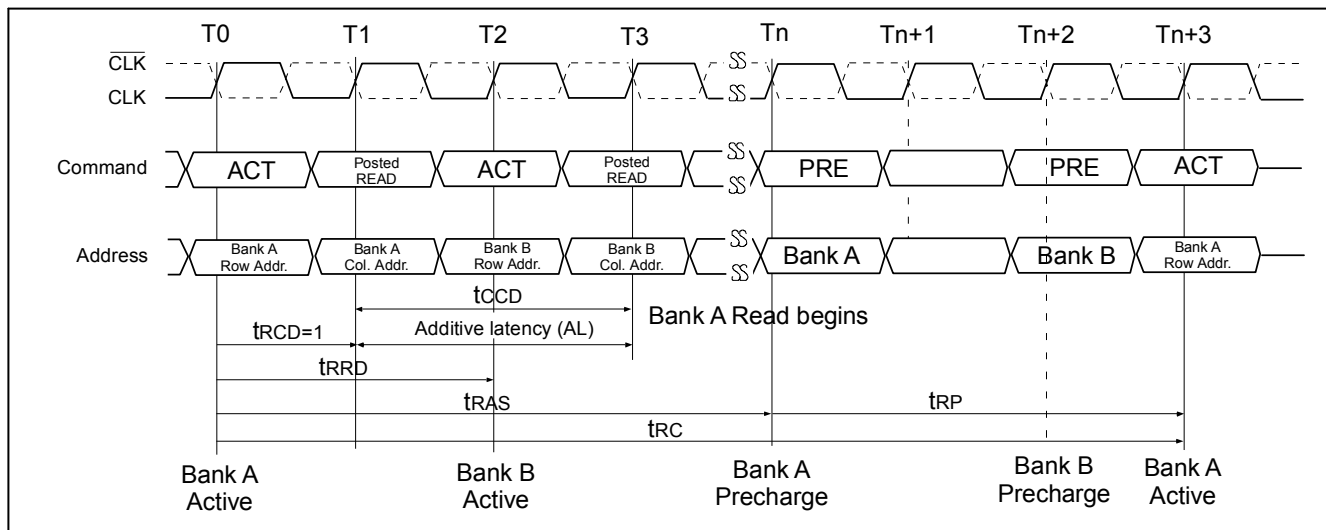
T0 T1 T2 T3 Tn Tn+1 Tn+2 Tn+3

$\overline{CLK}$

CLK

Command ACT Posted READ ACT Posted READ PRE PRE ACT

Address Bank A Row Addr. Bank A Col. Addr. Bank B Row Addr. Bank B Col. Addr. Bank A Bank B Bank A Row Addr.

$t_{CCD}$

Bank A Read begins

$t_{RCD}$=1

Additive latency (AL)

$t_{RRD}$

$t_{RAS}$

$t_{RP}$

$t_{RC}$

Bank A Active

Bank B Active

Bank A Precharge

Bank B Precharge

Bank A Active